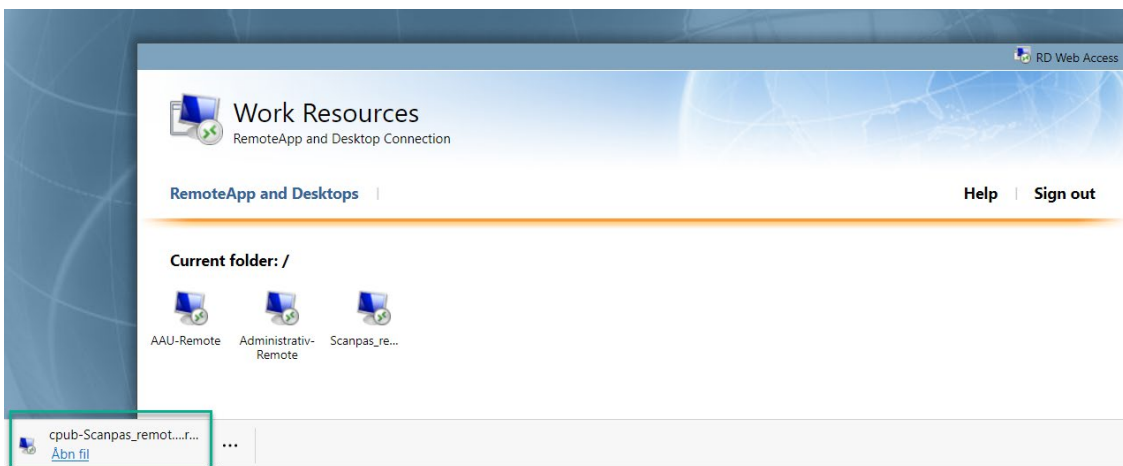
RD Web Access

Work Resources
RemoteApp and Desktop Connection

RemoteApp and Desktops

Help | Sign out

Current folder: /

AAU-Remote

Administrativ-Remote

Scanpas_re...

cpub-Scanpas_remot....r...
Åbn fil

...